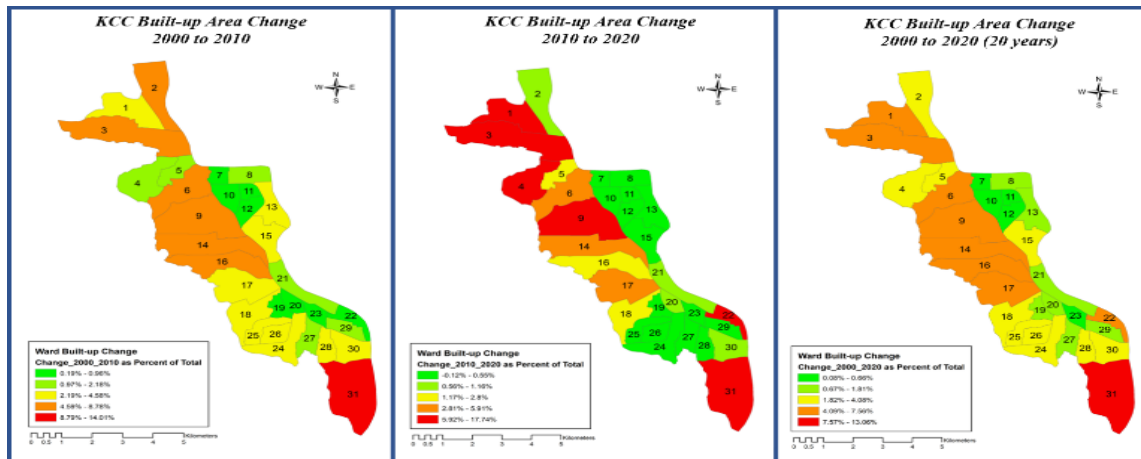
KCC Built-up Area Change
2000 to 2010

N
W E
S

2
1
3
4
5
6
7
8
10
11
12
13
9
15
14
16
21
17
19
20
22
23
29
18
25
26
24
27
28
30
31

Ward Built-up Change
Change_2000_2010 as Percent of Total
0.19% - 0.96%
0.97% - 2.16%
2.19% - 4.58%
4.59% - 8.76%
8.79% - 14.01%

0 0.5 1 2 3 4 5 Kilometers

KCC Built-up Area Change
2010 to 2020

N
W E
S

2
1
3
4
5
6
7
8
10
11
12
13
9
15
14
16
21
17
19
20
22
23
29
18
25
26
24
27
28
30
31

Ward Built-up Change
Change_2010_2020 as Percent of Total
-0.12% - 0.55%
0.56% - 1.16%
1.17% - 2.8%
2.81% - 5.91%
5.92% - 17.74%

0 0.5 1 2 3 4 5 Kilometers

KCC Built-up Area Change
2000 to 2020 (20 years)

N
W E
S

2
1
3
4
5
6
7
8
10
11
12
13
9
15
14
16
21
17
19
20
22
23
29
18
25
26
24
27
28
30
31

Ward Built-up Change
Change_2000_2020 as Percent of Total
0.08% - 0.66%
0.67% - 1.81%
1.82% - 4.08%
4.09% - 7.56%
7.57% - 13.06%

0 0.5 1 2 3 4 5 Kilometers